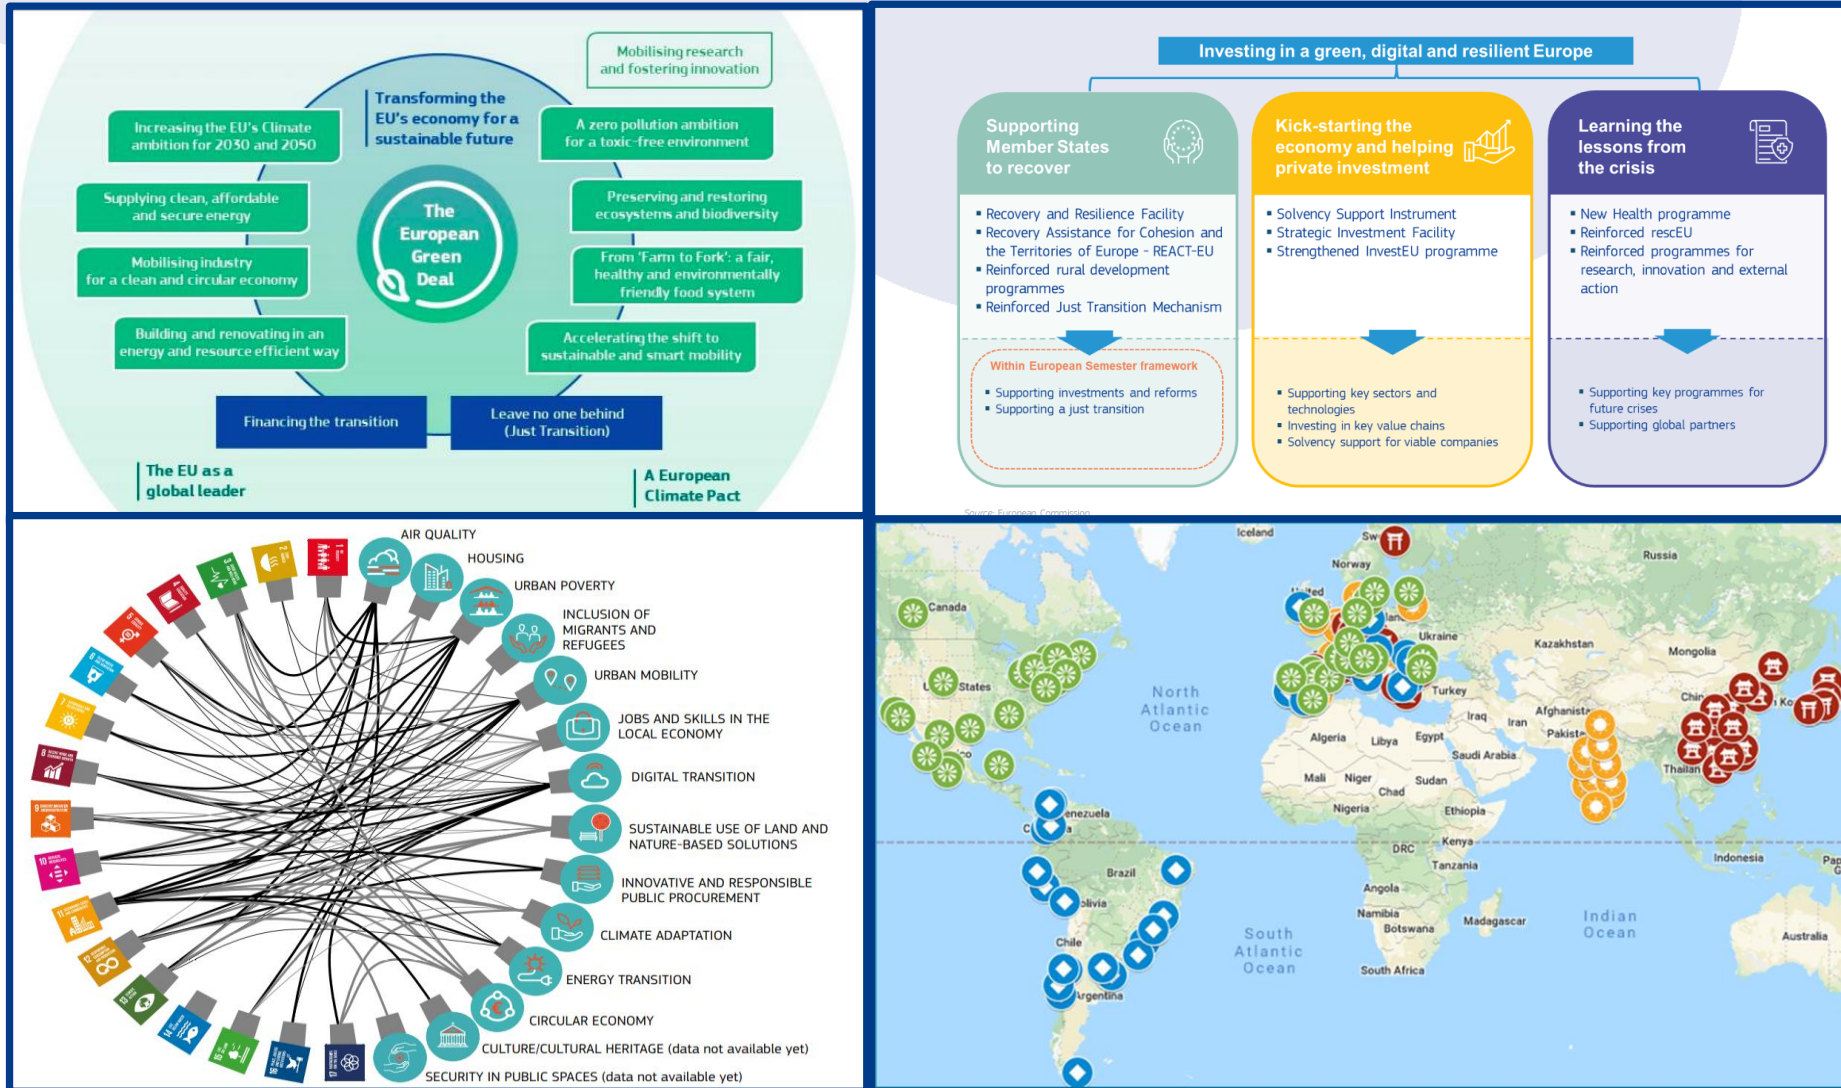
Mobilising research and fostering innovation

Transforming the EU's economy for a sustainable future

Increasing the EU's Climate ambition for 2030 and 2050

A zero pollution ambition for a toxic-free environment

Supplying clean, affordable and secure energy

The European Green Deal

Preserving and restoring ecosystems and biodiversity

Mobilising industry for a clean and circular economy

From 'Farm to Fork': a fair, healthy and environmentally friendly food system

Building and renovating in an energy and resource efficient way

Accelerating the shift to sustainable and smart mobility

Financing the transition

Leave no one behind (Just Transition)

The EU as a global leader

A European Climate Pact

Investing in a green, digital and resilient Europe

Supporting Member States to recover

▪ Recovery and Resilience Facility
▪ Recovery Assistance for Cohesion and the Territories of Europe - REACT-EU
▪ Reinforced rural development programmes
▪ Reinforced Just Transition Mechanism

Within European Semester framework

▪ Supporting investments and reforms
▪ Supporting a just transition

Kick-starting the economy and helping private investment

▪ Solvency Support Instrument
▪ Strategic Investment Facility
▪ Strengthened InvestEU programme

▪ Supporting key sectors and technologies
▪ Investing in key value chains
▪ Solvency support for viable companies

Learning the lessons from the crisis

▪ New Health programme
▪ Reinforced rescEU
▪ Reinforced programmes for research, innovation and external action

▪ Supporting key programmes for future crises
▪ Supporting global partners

Source: European Commission

AIR QUALITY
HOUSING
URBAN POVERTY
INCLUSION OF MIGRANTS AND REFUGEES
URBAN MOBILITY
JOBS AND SKILLS IN THE LOCAL ECONOMY
DIGITAL TRANSITION
SUSTAINABLE USE OF LAND AND NATURE-BASED SOLUTIONS
INNOVATIVE AND RESPONSIBLE PUBLIC PROCUREMENT
CLIMATE ADAPTATION
ENERGY TRANSITION
CIRCULAR ECONOMY
CULTURE/CULTURAL HERITAGE (data not available yet)
SECURITY IN PUBLIC SPACES (data not available yet)

Iceland
Sw
Norway
Russia
Canada
Ukraine
Kazakhstan
Mongolia
States
North Atlantic Ocean
Turkey
Chin
Ko
Iraq
Iran
Afghanista
Pakist
Algeria
Libya
Egypt
Saudi Arabia
Thailan
Mali
Niger
Sudan
Chad
Nigeria
Ethiopia
enezuela
Kenya
DRC
Tanzania
Indonesia
Pap
Brazil
olivia
Angola
Namibia
Botswana
Madagascar
Indian Ocean
South Atlantic Ocean
Australia
Chile
South Africa
rgentina